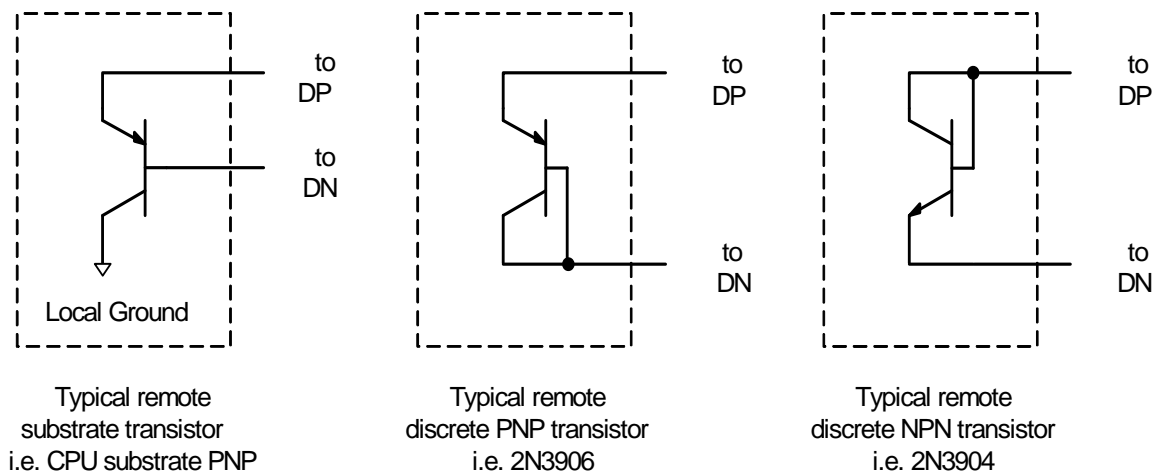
to DP

to DN

Local Ground

Typical remote substrate transistor i.e. CPU substrate PNP

to DP

to DN

Typical remote discrete PNP transistor i.e. 2N3906

to DP

to DN

Typical remote discrete NPN transistor i.e. 2N3904